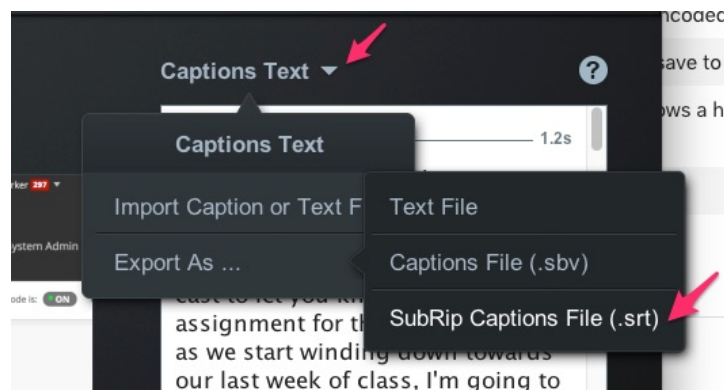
ncoded
ave to
ws a h
Captions Text
?
1.2s
Captions Text
rker 297
ystem Admin
ode is: ON
Import Caption or Text F
Export As ...
Text File
Captions File (.sbv)
SubRip Captions File (.srt)
cast to let you kn
assignment for th
as we start winding down towards
our last week of class, I'm going to